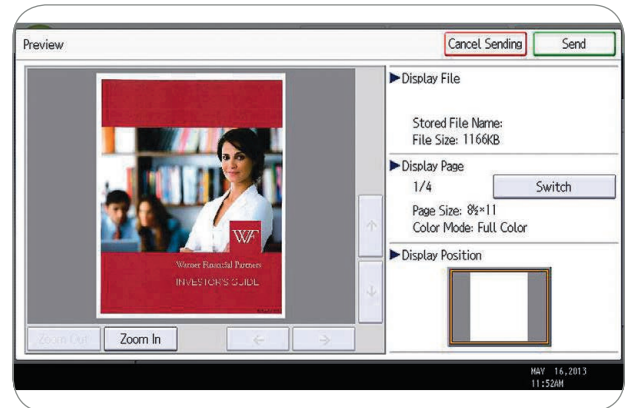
Preview

Cancel Sending

Send

WF

Warner Financial Partners

INVESTOR'S GUIDE

Zoom Out

Zoom In

←

→

↑

↓

▶Display File

Stored File Name:
File Size: 1166KB

▶Display Page

1/4

Switch

Page Size: 8½×11
Color Mode: Full Color

▶Display Position

MAY 16,2013
11:52AM